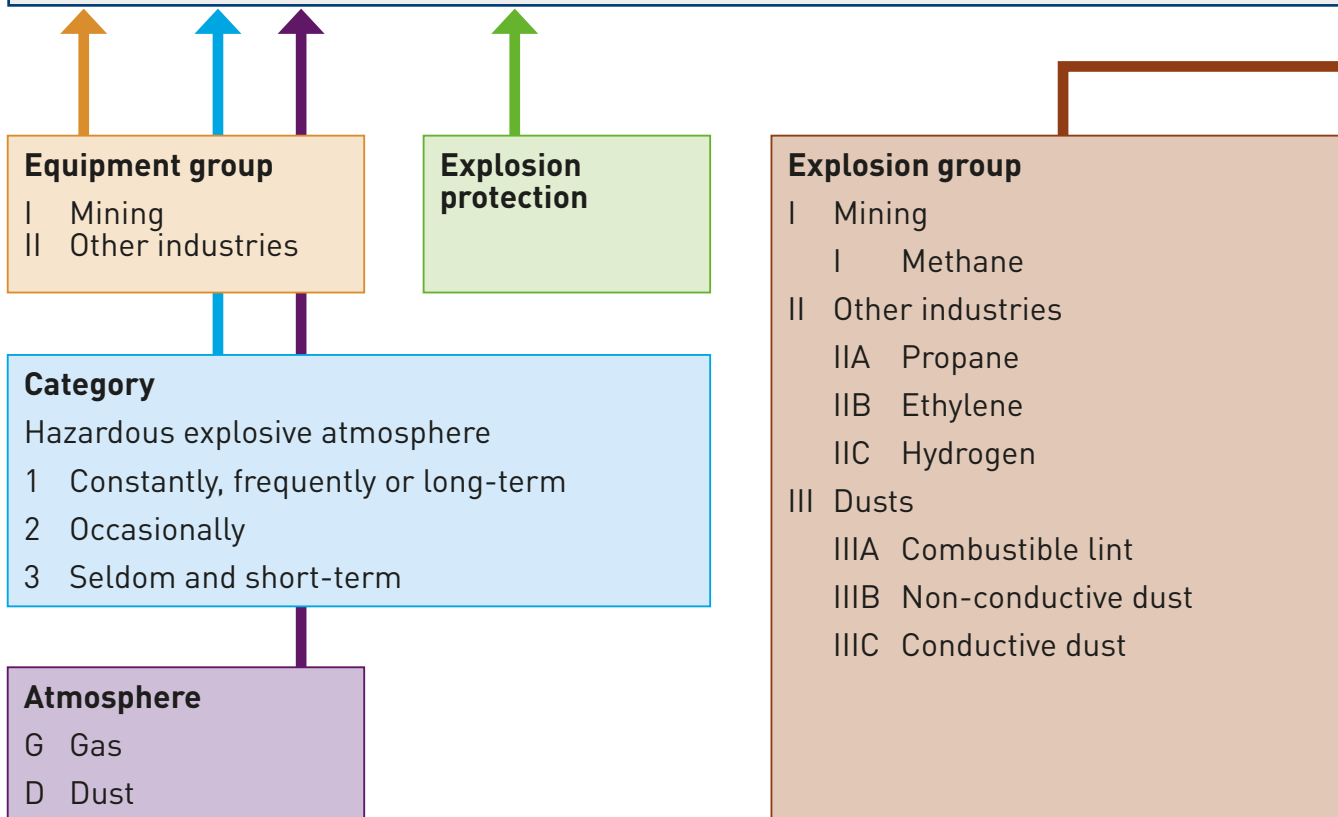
**Equipment group**

I Mining
II Other industries

**Explosion protection**

**Explosion group**

I Mining
I Methane
II Other industries
IIA Propane
IIB Ethylene
IIC Hydrogen
III Dusts
IIIA Combustible lint
IIIB Non-conductive dust
IIIC Conductive dust

**Category**

Hazardous explosive atmosphere
1 Constantly, frequently or long-term
2 Occasionally
3 Seldom and short-term

**Atmosphere**

G Gas
D Dust